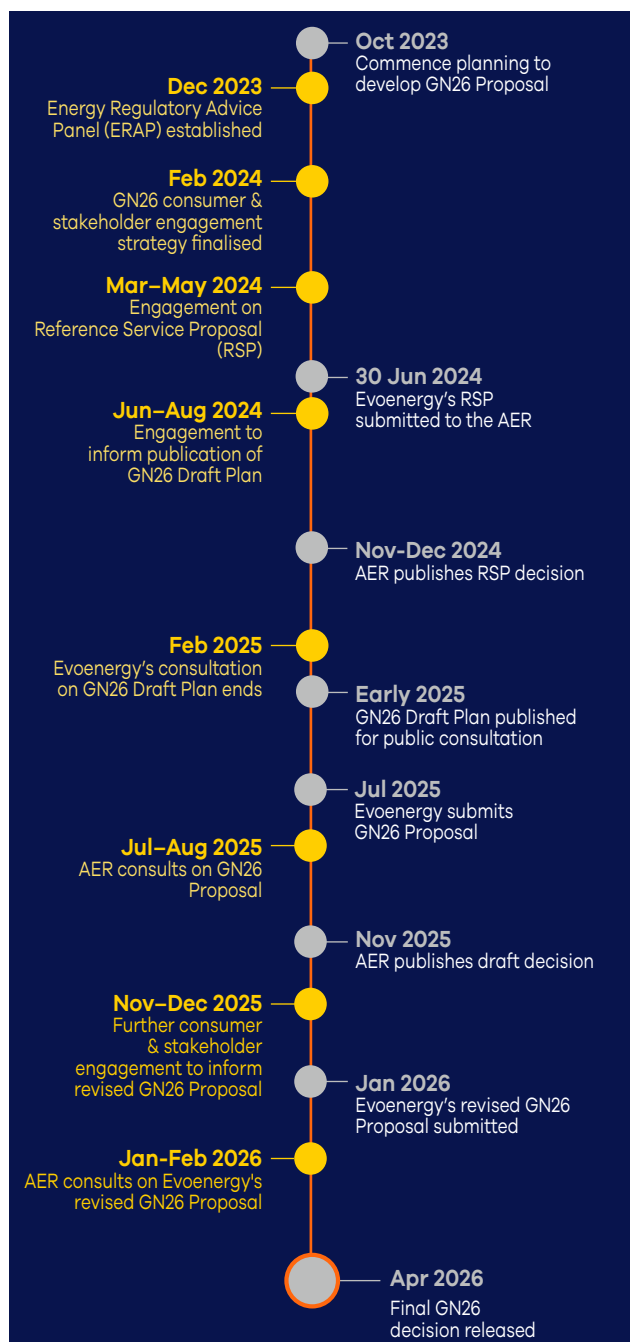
Oct 2023
Commence planning to develop GN26 Proposal

Dec 2023
Energy Regulatory Advice Panel (ERAP) established

Feb 2024
GN26 consumer & stakeholder engagement strategy finalised

Mar–May 2024
Engagement on Reference Service Proposal (RSP)

30 Jun 2024
Evoenergy's RSP submitted to the AER

Jun–Aug 2024
Engagement to inform publication of GN26 Draft Plan

Nov-Dec 2024
AER publishes RSP decision

Feb 2025
Evoenergy's consultation on GN26 Draft Plan ends

Early 2025
GN26 Draft Plan published for public consultation

Jul 2025
Evoenergy submits GN26 Proposal

Jul–Aug 2025
AER consults on GN26 Proposal

Nov 2025
AER publishes draft decision

Nov–Dec 2025
Further consumer & stakeholder engagement to inform revised GN26 Proposal

Jan 2026
Evoenergy's revised GN26 Proposal submitted

Jan-Feb 2026
AER consults on Evoenergy's revised GN26 Proposal

Apr 2026
Final GN26 decision released